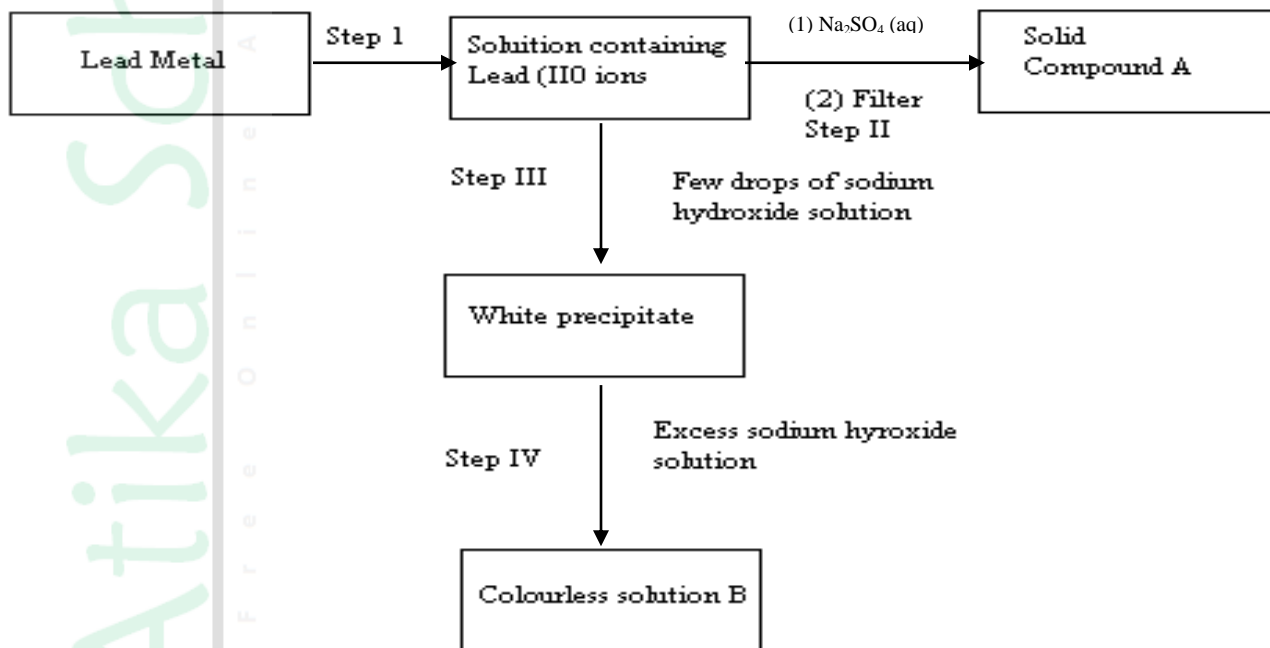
Lead Metal

Step 1

Solution containing Lead (II0 ions

(1) $Na_2SO_4$ (aq)

(2) Filter
Step II

Solid Compound A

Step III

Few drops of sodium hydroxide solution

White precipitate

Step IV

Excess sodium hyroxide solution

Colourless solution B

Atika School
Free Online